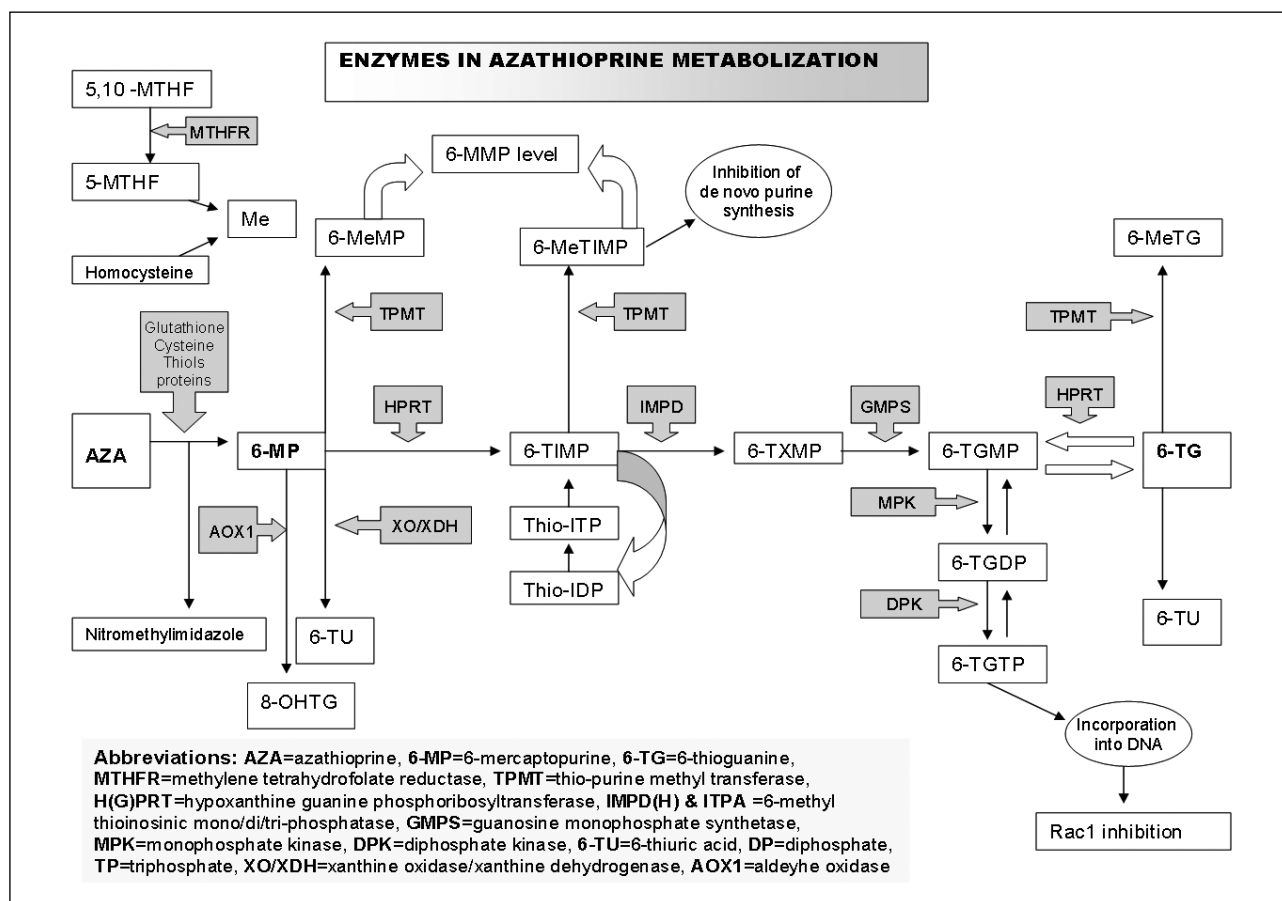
ENZYMES IN AZATHIOPRINE METABOLIZATION

5,10 -MTHF

MTHFR

5-MTHF

Me

Homocysteine

6-MMP level

6-MeMP

6-MeTIMP

Inhibition of de novo purine synthesis

6-MeTG

TPMT

TPMT

TPMT

Glutathione Cysteine Thiols proteins

HPRT

IMPD

GMPS

HPRT

AZA

6-MP

6-TIMP

6-TXMP

6-TGMP

6-TG

AOX1

XO/XDH

Thio-ITP

MPK

Thio-IDP

6-TGDP

DPK

Nitromethylimidazole

6-TU

6-TU

6-TGTP

8-OHTG

Incorporation into DNA

Rac1 inhibition

Abbreviations: AZA=azathioprine, 6-MP=6-mercaptopurine, 6-TG=6-thioguanine, MTHFR=methylene tetrahydrofolate reductase, TPMT=thio-purine methyl transferase, H(G)PRT=hypoxanthine guanine phosphoribosyltransferase, IMPD(H) & ITPA =6-methyl thioinosinic mono/di/tri-phosphatase, GMPS=guanosine monophosphate synthetase, MPK=monophosphate kinase, DPK=diphosphate kinase, 6-TU=6-thiuric acid, DP=diphosphate, TP=triphosphate, XO/XDH=xanthine oxidase/xanthine dehydrogenase, AOX1=aldeyhe oxidase